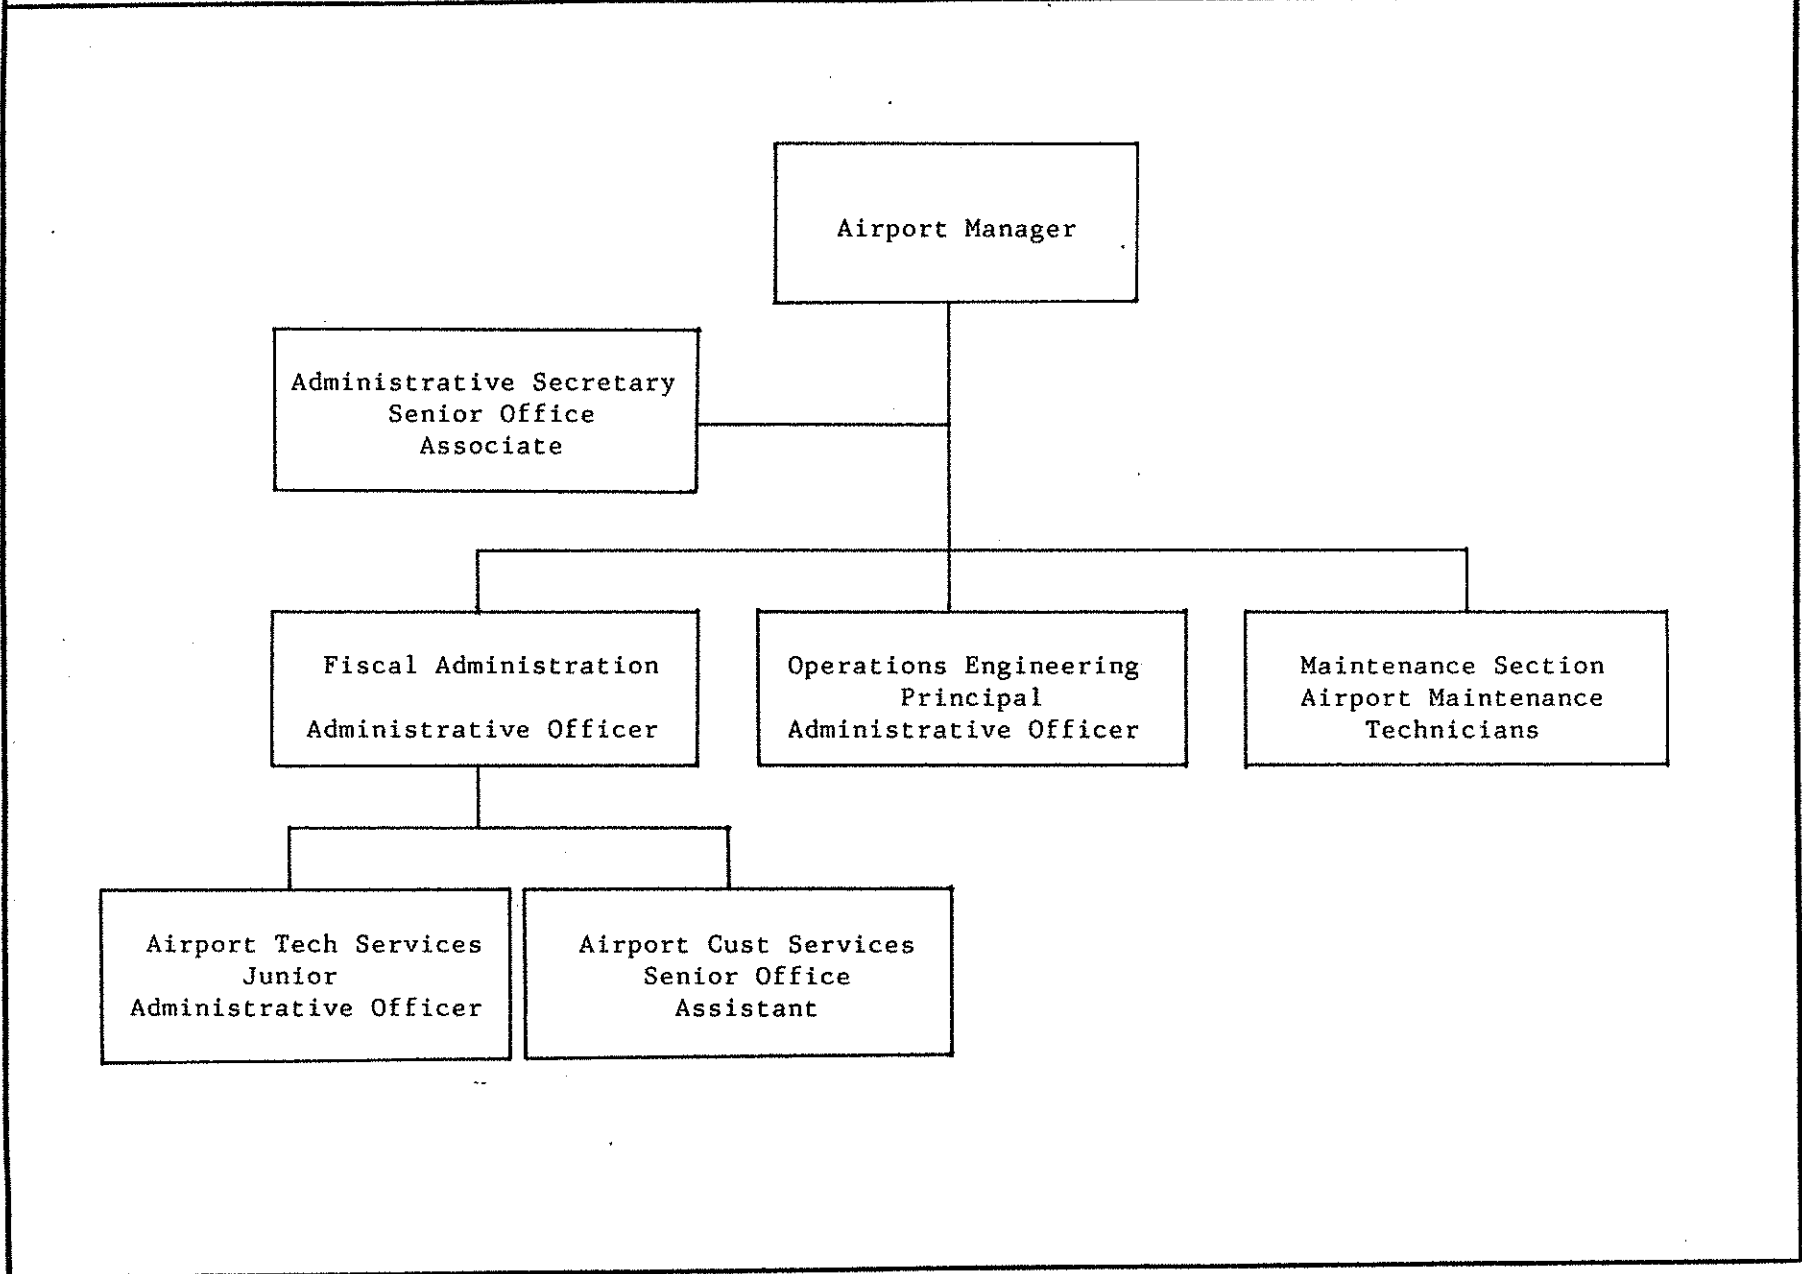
Airport Manager

Administrative Secretary
Senior Office
Associate

Fiscal Administration

Administrative Officer

Operations Engineering
Principal
Administrative Officer

Maintenance Section
Airport Maintenance
Technicians

Airport Tech Services
Junior
Administrative Officer

Airport Cust Services
Senior Office
Assistant